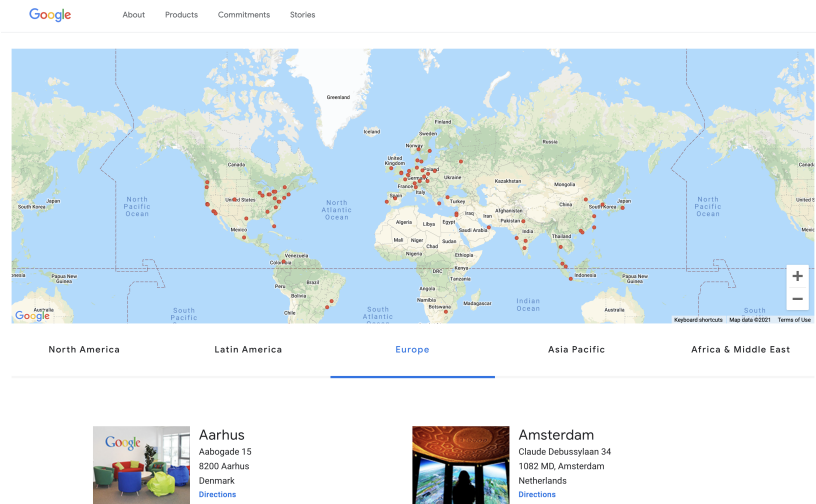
Google About Products Commitments Stories

Greenland
Iceland
Finland
Sweden
Norway
Russia
United Kingdom
Poland
Ukraine
France
Italy
Spain
Turkey
Kazakhstan
Mongolia
Canada
United States
Mexico
North Pacific Ocean
North Atlantic Ocean
South Korea
Japan
China
Afghanistan
Iraq
Iran
Pakistan
Algeria
Libya
Egypt
Saudi Arabia
India
Mali
Niger
Chad
Sudan
Nigeria
Ethiopia
Thailand
Venezuela
Colombia
DRC
Kenya
Tanzania
Indonesia
Papua New Guinea
Peru
Brazil
Bolivia
Angola
Namibia
Botswana
Madagascar
Indian Ocean
Chile
South Pacific Ocean
South Atlantic Ocean
Australia
Google
Keyboard shortcuts Map data ©2021 Terms of Use

North America Latin America Europe Asia Pacific Africa & Middle East

Google

Aarhus
Aabogade 15
8200 Aarhus
Denmark
Directions

Amsterdam
Claude Debussylaan 34
1082 MD, Amsterdam
Netherlands
Directions